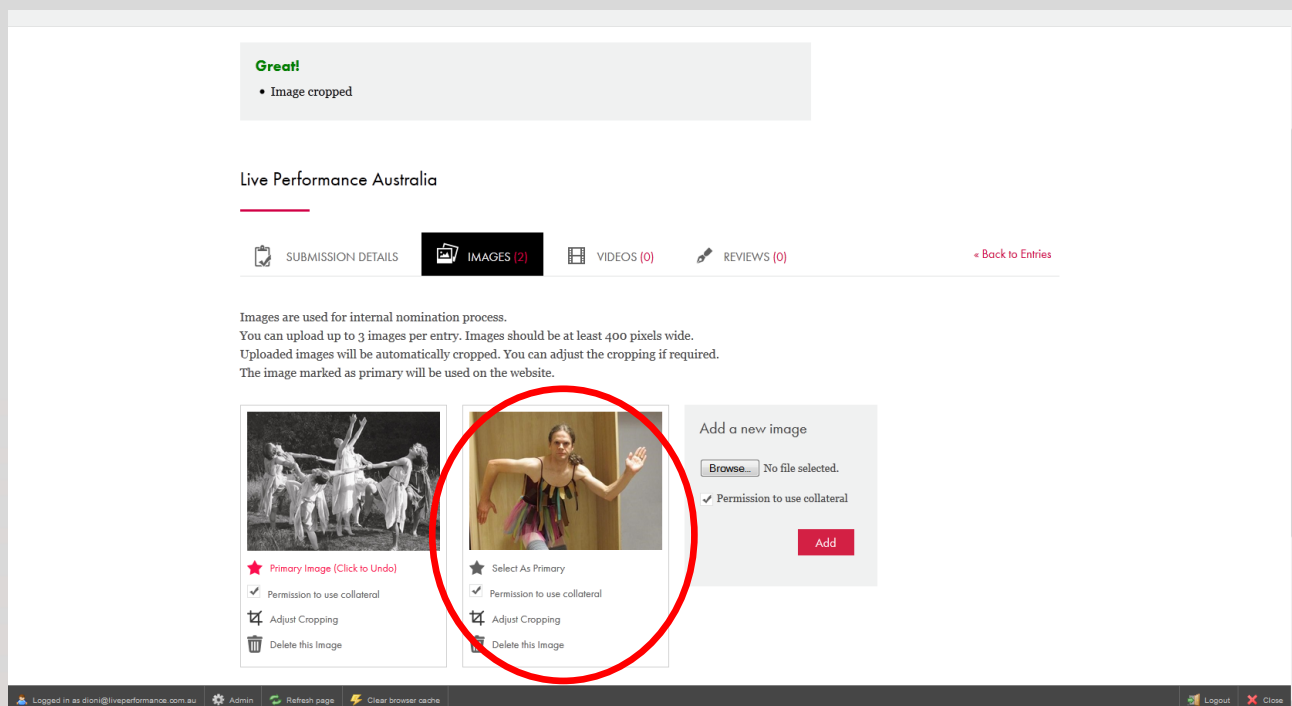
Great!

- Image cropped

Live Performance Australia

SUBMISSION DETAILS  IMAGES (2)  VIDEOS (0)  REVIEWS (0)  « Back to Entries

Images are used for internal nomination process.
You can upload up to 3 images per entry. Images should be at least 400 pixels wide.
Uploaded images will be automatically cropped. You can adjust the cropping if required.
The image marked as primary will be used on the website.

Primary Image (Click to Undo)
Permission to use collateral
Adjust Cropping
Delete this Image

Select As Primary
Permission to use collateral
Adjust Cropping
Delete this Image

Add a new image
Browse... No file selected.
Permission to use collateral
Add

Logged in as dioni@liveperformance.com.au  Admin  Refresh page  Clear browser cache  Logout  Close